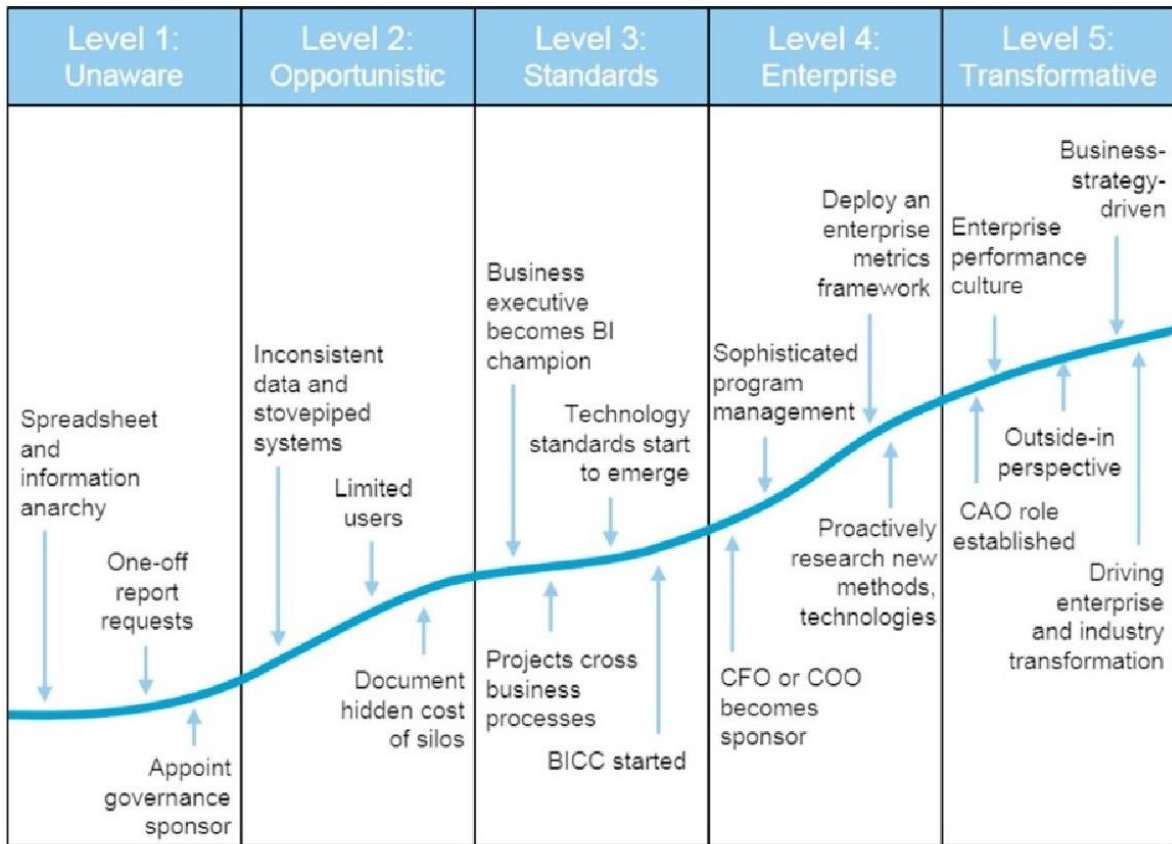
Level 1: Unaware

Level 2: Opportunistic

Level 3: Standards

Level 4: Enterprise

Level 5: Transformative

Spreadsheet and information anarchy

One-off report requests

Appoint governance sponsor

Inconsistent data and stovepiped systems

Limited users

Document hidden cost of silos

Business executive becomes BI champion

Technology standards start to emerge

Projects cross business processes

BICC started

Sophisticated program management

Deploy an enterprise metrics framework

Proactively research new methods, technologies

CFO or COO becomes sponsor

Enterprise performance culture

Business-strategy-driven

Outside-in perspective

CAO role established

Driving enterprise and industry transformation